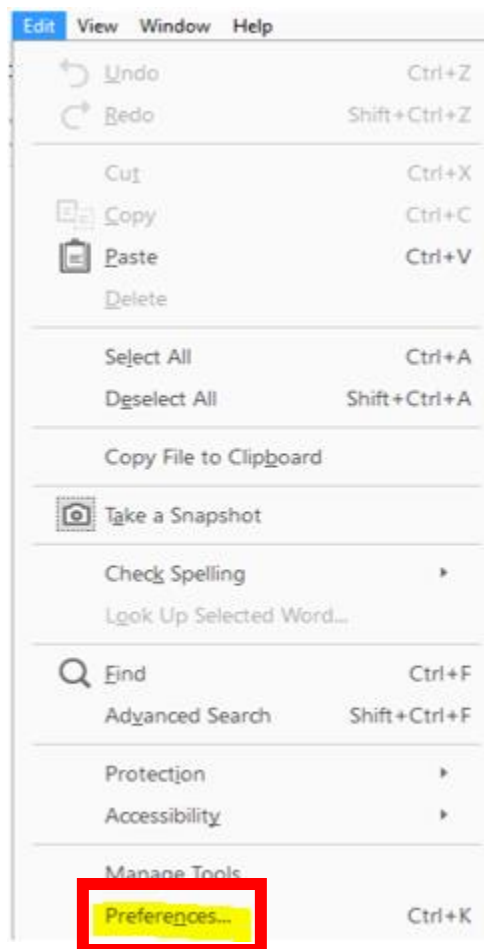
Edit View Window Help

Undo Ctrl+Z
Redo Shift+Ctrl+Z

Cut Ctrl+X
Copy Ctrl+C
Paste Ctrl+V
Delete

Select All Ctrl+A
Deselect All Shift+Ctrl+A

Copy File to Clipboard

Take a Snapshot

Check Spelling
Look Up Selected Word...

Find Ctrl+F
Advanced Search Shift+Ctrl+F

Protection
Accessibility

Manage Tools
Preferences... Ctrl+K